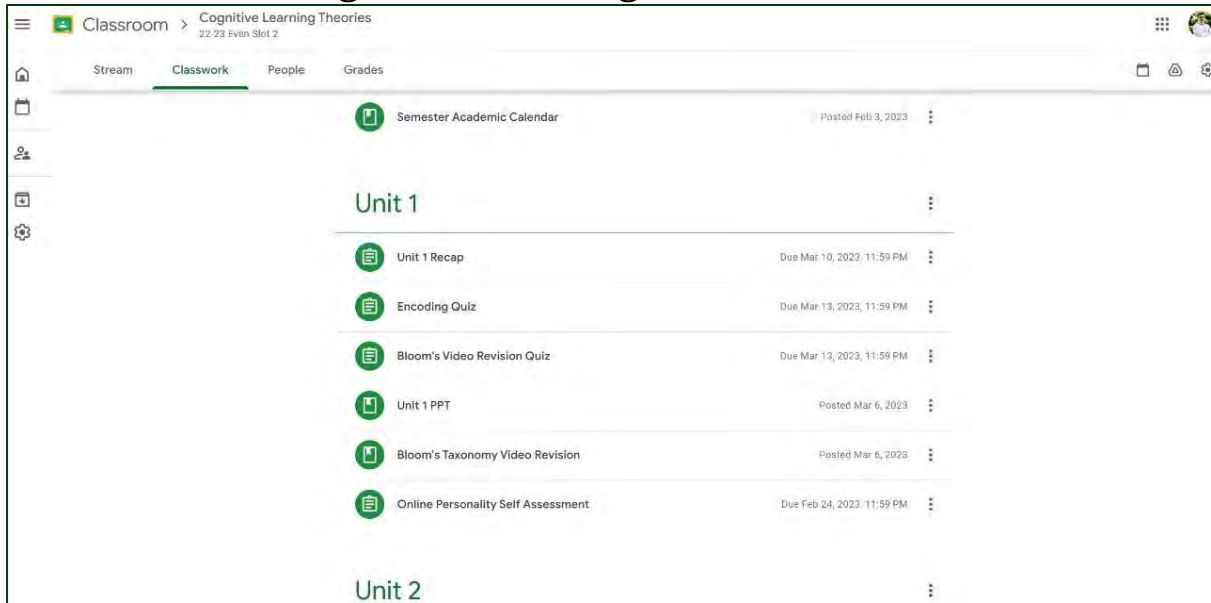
Classroom > Cognitive Learning Theories
22-23 Even Slot 2

Stream Classwork People Grades

Semester Academic Calendar Posted Feb 3, 2023

Unit 1

Unit 1 Recap Due Mar 10, 2023, 11:59 PM

Encoding Quiz Due Mar 13, 2023, 11:59 PM

Bloom's Video Revision Quiz Due Mar 13, 2023, 11:59 PM

Unit 1 PPT Posted Mar 6, 2023

Bloom's Taxonomy Video Revision Posted Mar 6, 2023

Online Personality Self Assessment Due Feb 24, 2023, 11:59 PM

Unit 2